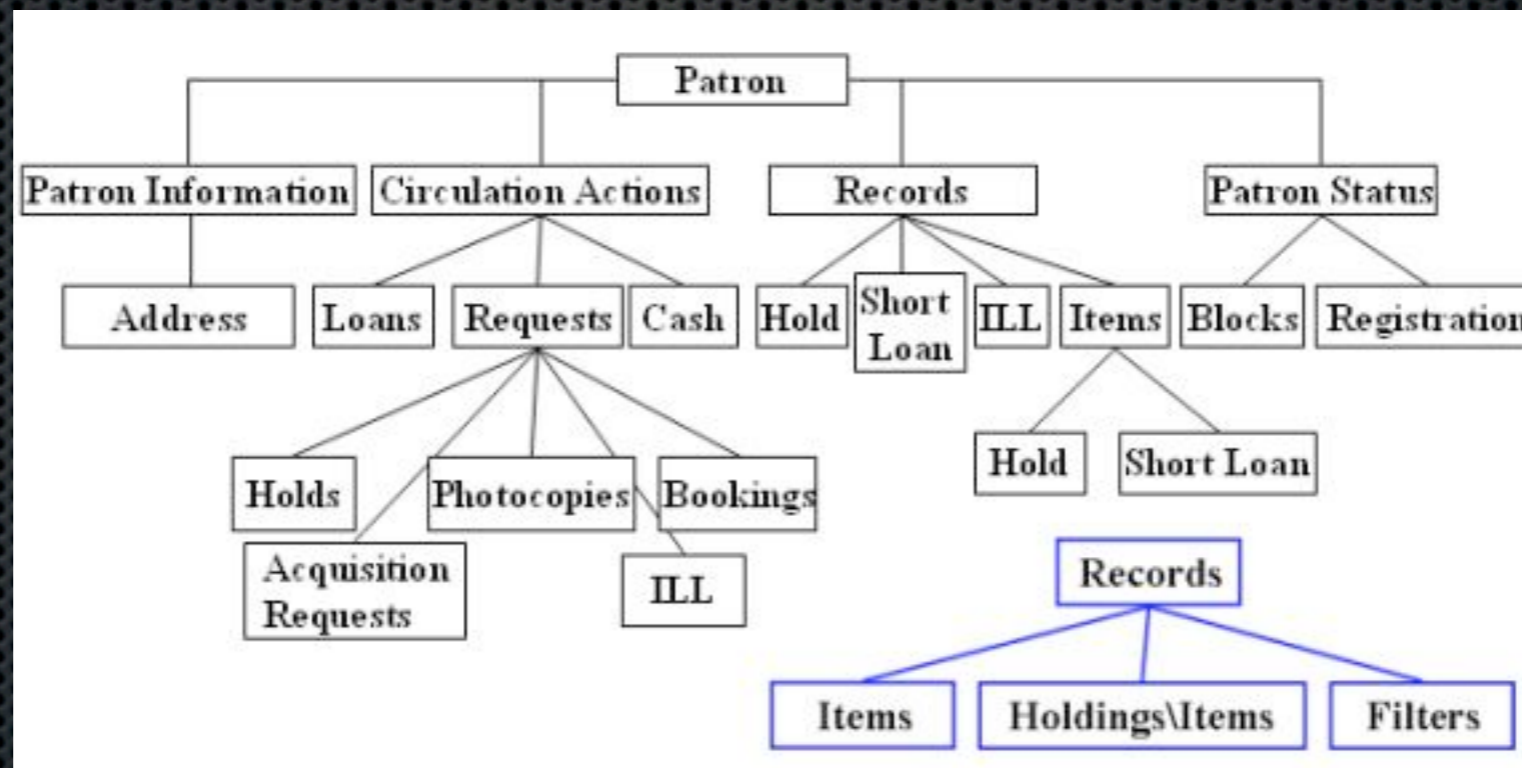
Patron

Patron Information

Address

Circulation Actions

Loans

Requests

Holds

Acquisition Requests

Photocopies

Bookings

ILL

Cash

Records

Hold

Short Loan

ILL

Items

Hold

Short Loan

Patron Status

Blocks

Registration

Records

Items

Holdings\Items

Filters